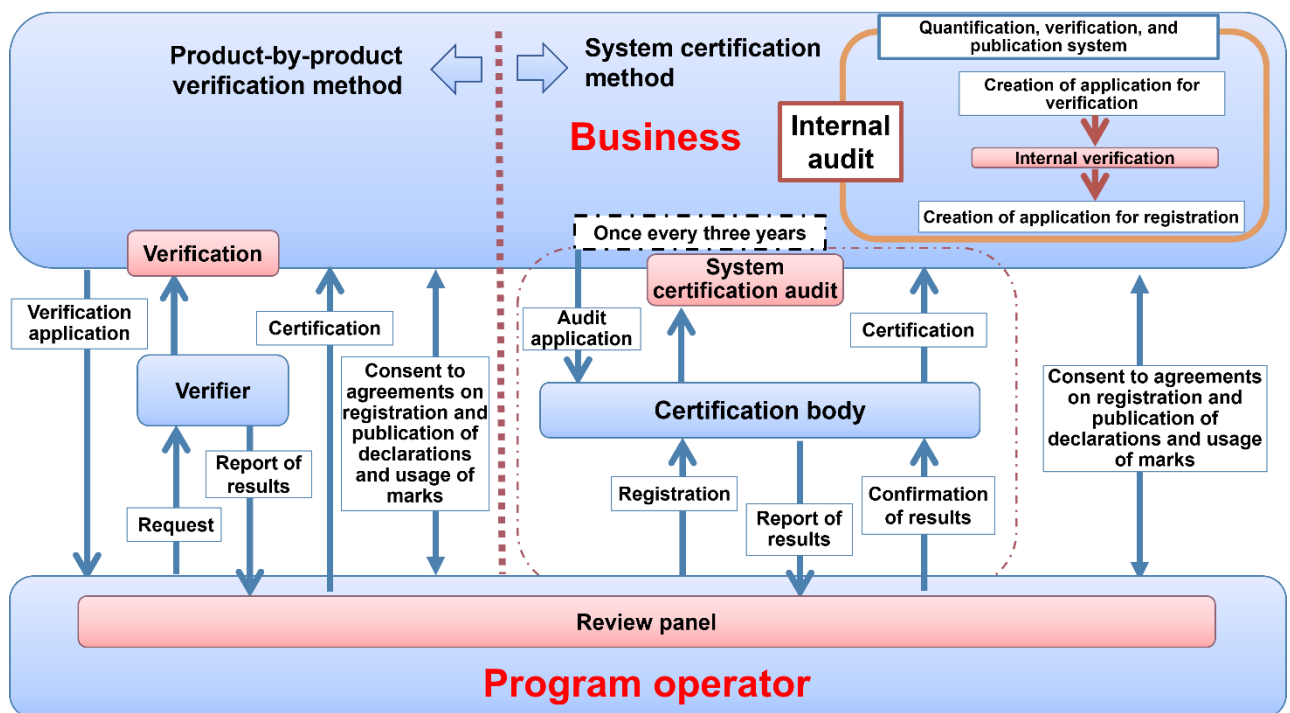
Product-by-product verification method

System certification method

Business

Quantification, verification, and publication system

Creation of application for verification

Internal audit

Internal verification

Creation of application for registration

Once every three years

Verification

System certification audit

Verification application

Certification

Audit application

Certification

Verifier

Consent to agreements on registration and publication of declarations and usage of marks

Certification body

Consent to agreements on registration and publication of declarations and usage of marks

Report of results

Registration

Confirmation of results

Request

Report of results

Review panel

Program operator